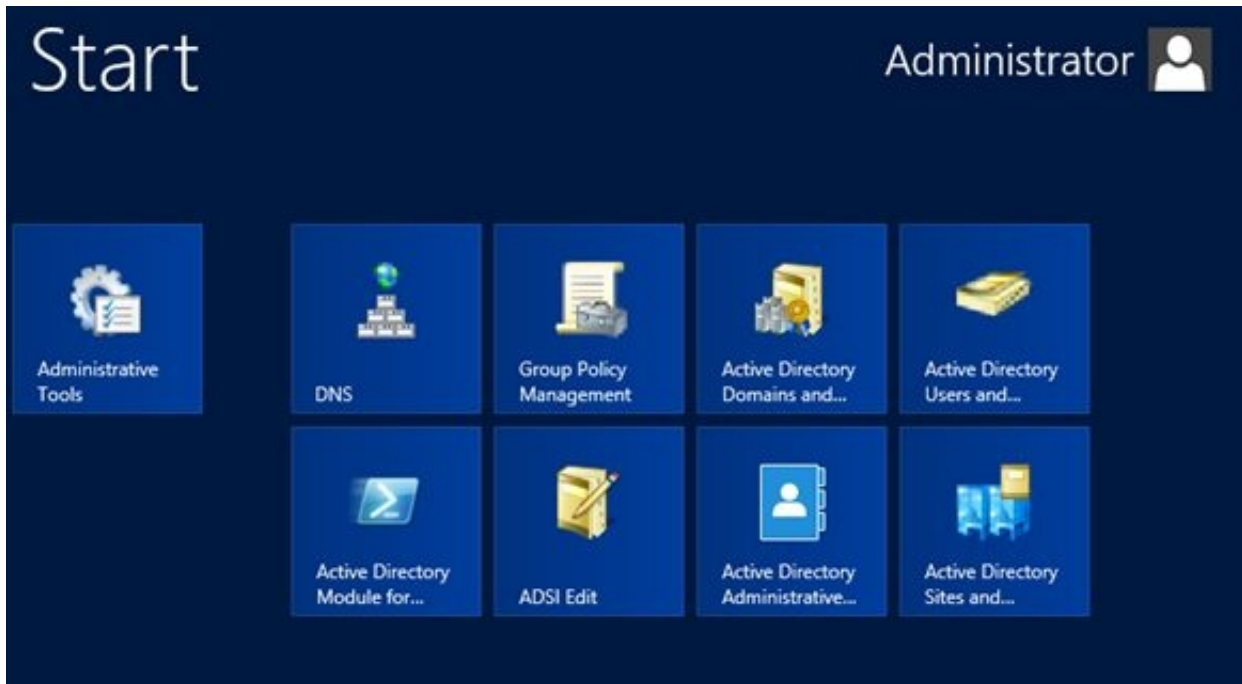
Start

Administrator

Administrative Tools

DNS

Group Policy Management

Active Directory Domains and...

Active Directory Users and...

Active Directory Module for...

ADSI Edit

Active Directory Administrative...

Active Directory Sites and...